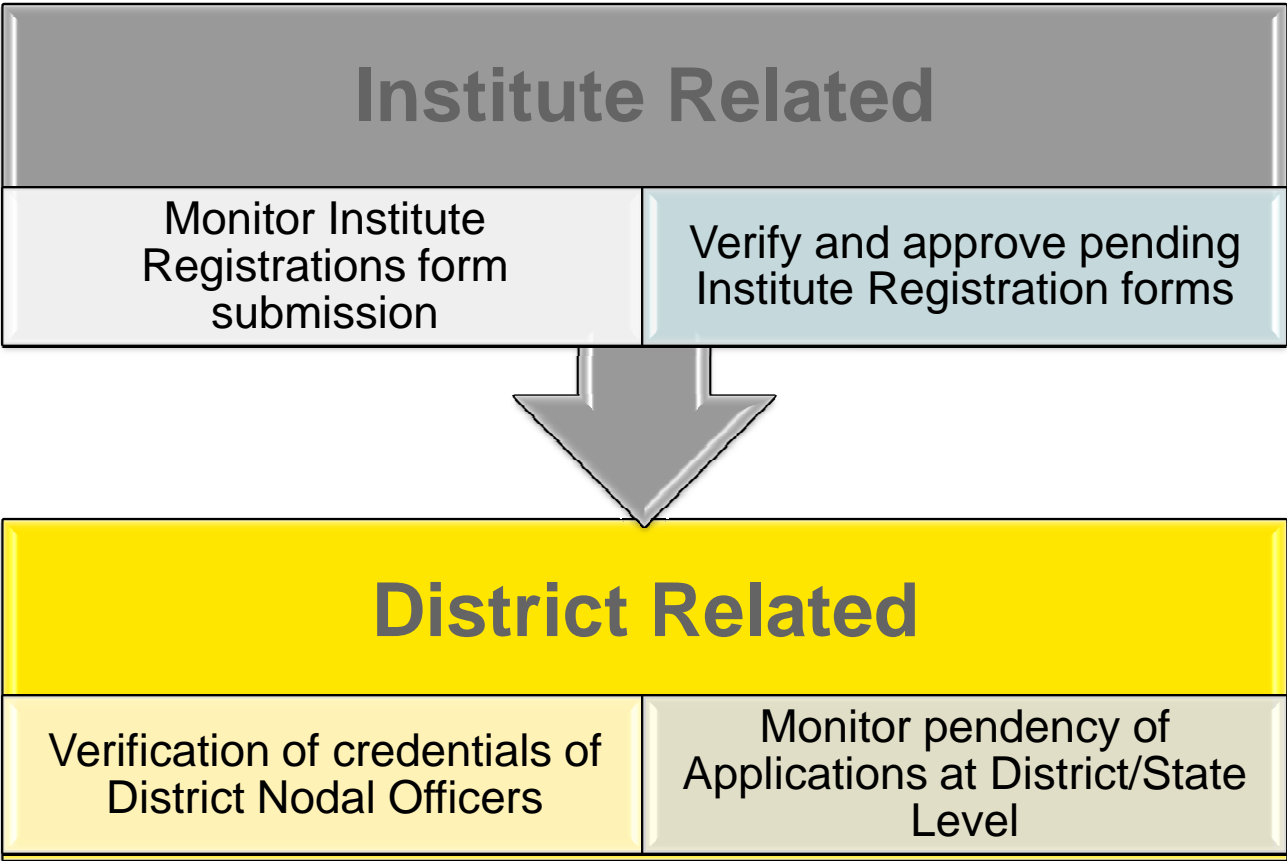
Institute Related

Monitor Institute Registrations form submission

Verify and approve pending Institute Registration forms

District Related

Verification of credentials of District Nodal Officers

Monitor pendency of Applications at District/State Level